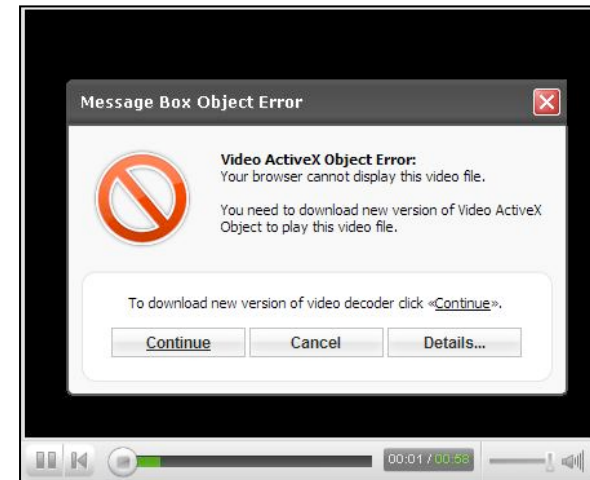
Message Box Object Error

Video ActiveX Object Error:
Your browser cannot display this video file.

You need to download new version of Video ActiveX Object to play this video file.

To download new version of video decoder click «Continue».

Continue
Cancel
Details...

00:01 / 00:58